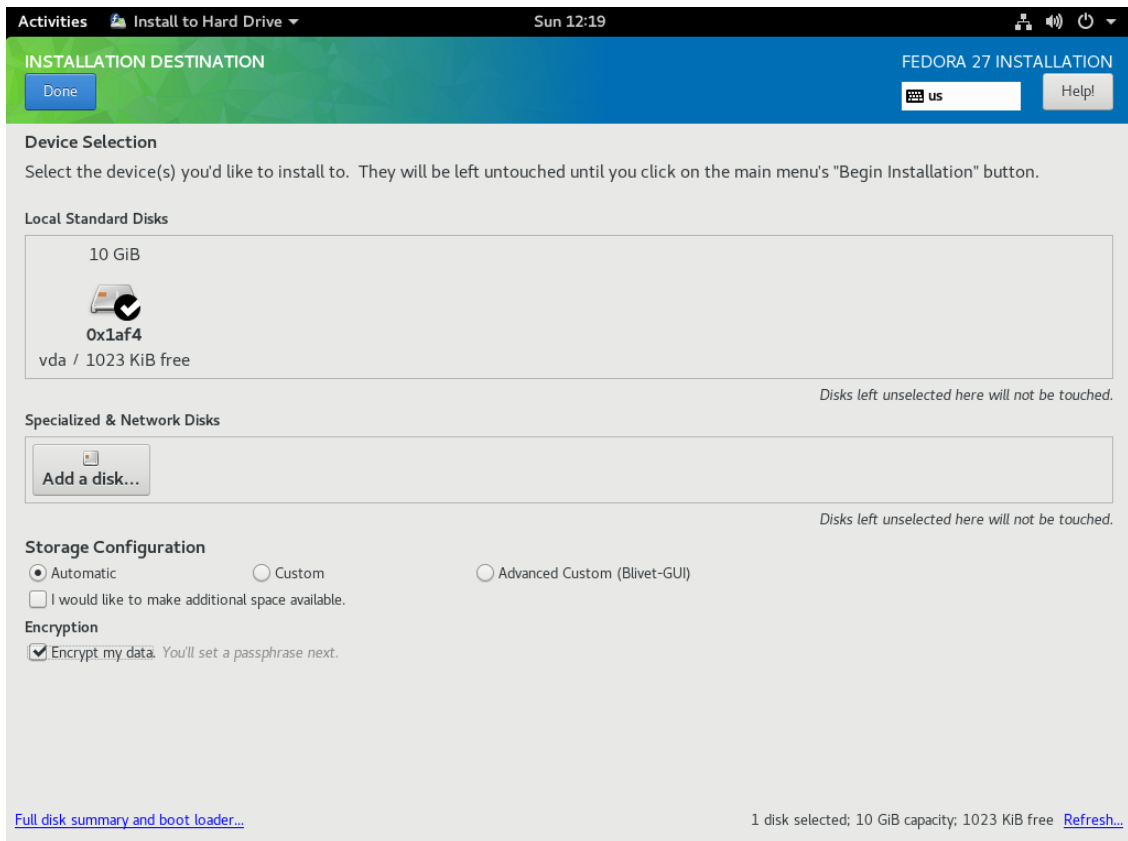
Activities Install to Hard Drive ▾ Sun 12:19

INSTALLATION DESTINATION
Done

FEDORA 27 INSTALLATION
us
Help!

Device Selection
Select the device(s) you'd like to install to. They will be left untouched until you click on the main menu's "Begin Installation" button.

Local Standard Disks

10 GiB
0x1af4
vda / 1023 KiB free

Disks left unselected here will not be touched.

Specialized & Network Disks

Add a disk...

Disks left unselected here will not be touched.

Storage Configuration
Automatic
Custom
Advanced Custom (Blivet-GUI)
I would like to make additional space available.

Encryption
Encrypt my data. You'll set a passphrase next.

Full disk summary and boot loader...

1 disk selected; 10 GiB capacity; 1023 KiB free Refresh...